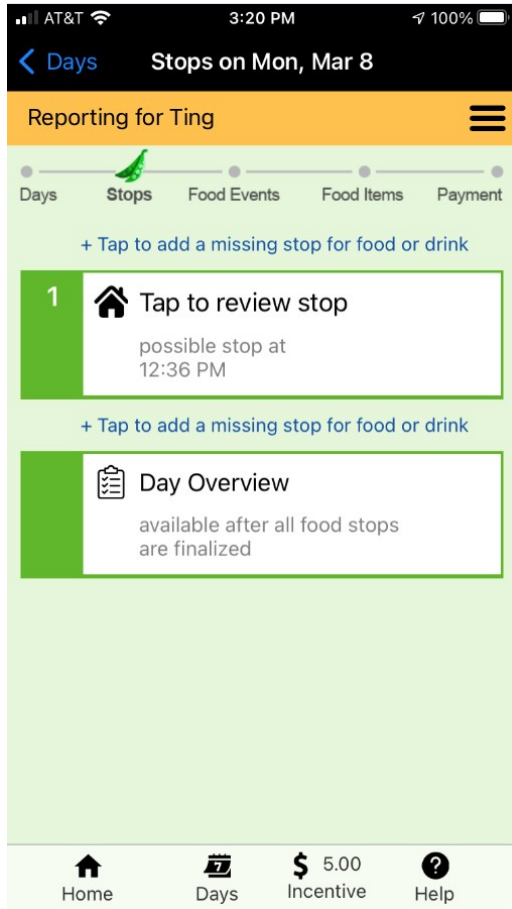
AT&T 3:20 PM 100%

< Days Stops on Mon, Mar 8

Reporting for Ting

Days Stops Food Events Food Items Payment

+ Tap to add a missing stop for food or drink

1 Tap to review stop
possible stop at 12:36 PM

+ Tap to add a missing stop for food or drink

Day Overview
available after all food stops are finalized

Home Days $ 5.00 Incentive Help